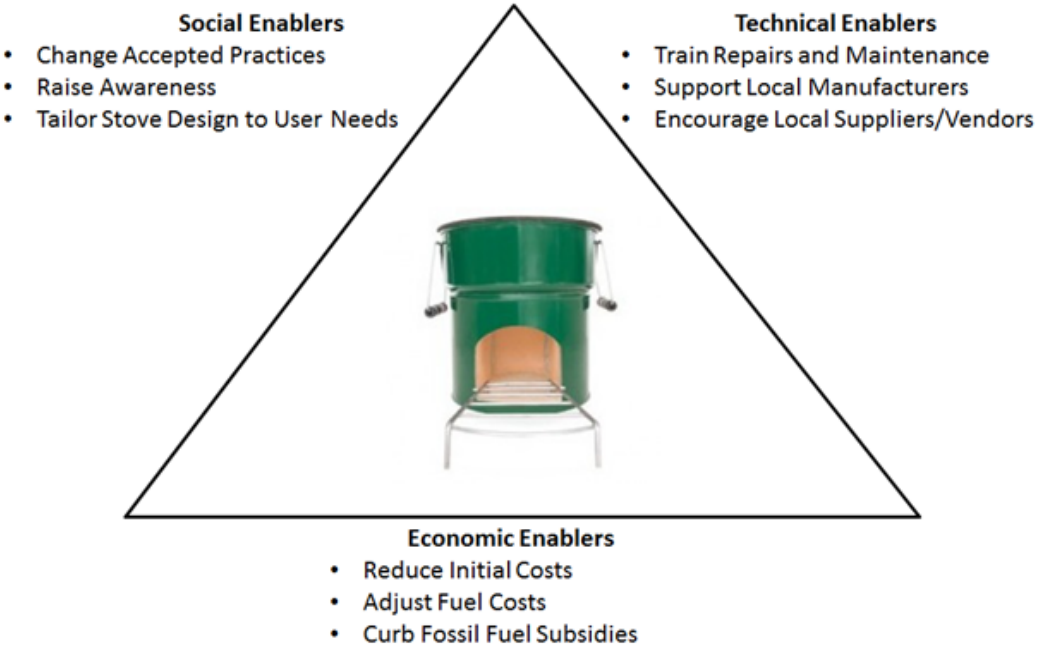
**Social Enablers**
- Change Accepted Practices
- Raise Awareness
- Tailor Stove Design to User Needs

**Technical Enablers**
- Train Repairs and Maintenance
- Support Local Manufacturers
- Encourage Local Suppliers/Vendors

**Economic Enablers**
- Reduce Initial Costs
- Adjust Fuel Costs
- Curb Fossil Fuel Subsidies